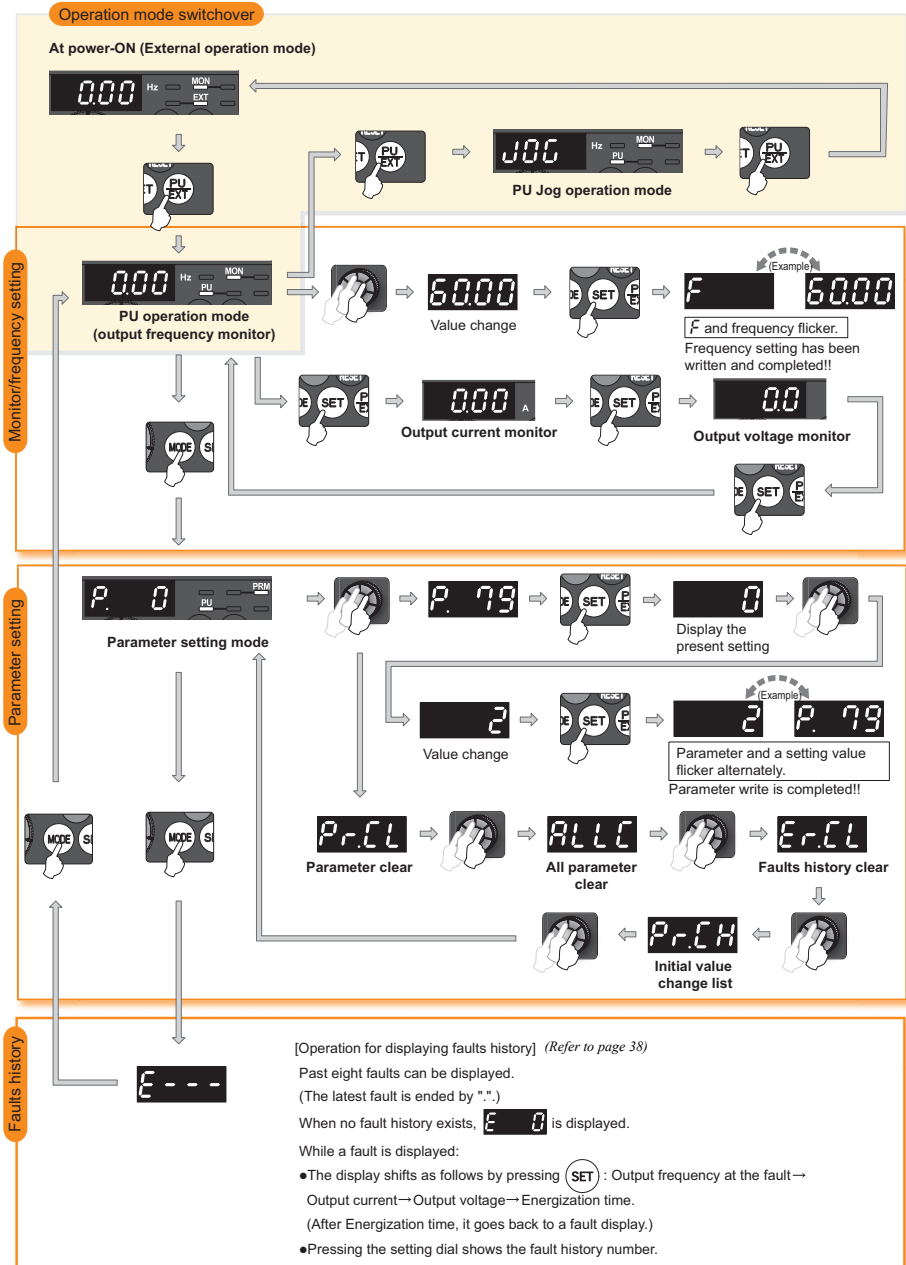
Operation mode switchover

At power-ON (External operation mode)

0.00 Hz MON EXT

RESET PU EXT

RESET PU EXT

JOG Hz MON PU

RESET PU EXT

PU Jog operation mode

Monitor/frequency setting

0.00 Hz MON PU

PU operation mode (output frequency monitor)

60.00

Value change

RESET SET

(Example)

F 60.00

F and frequency flicker.

Frequency setting has been written and completed!!

RESET SET

0.00 A

Output current monitor

RESET SET

0.0

Output voltage monitor

MODE

RESET SET

Parameter setting

P. 0 PRM PU

Parameter setting mode

P. 79

RESET SET

0

Display the present setting

2

Value change

RESET SET

(Example)

2 P. 79

Parameter and a setting value flicker alternately.

Parameter write is completed!!

MODE

MODE

Pr.CL

Parameter clear

ALLC

All parameter clear

Er.CL

Faults history clear

Pr.CH

Initial value change list

Faults history

E - - -

[Operation for displaying faults history] (Refer to page 38)

Past eight faults can be displayed.

(The latest fault is ended by ".".)

When no fault history exists, E 0 is displayed.

While a fault is displayed:

●The display shifts as follows by pressing SET : Output frequency at the fault→ Output current→Output voltage→Energization time.

(After Energization time, it goes back to a fault display.)

●Pressing the setting dial shows the fault history number.